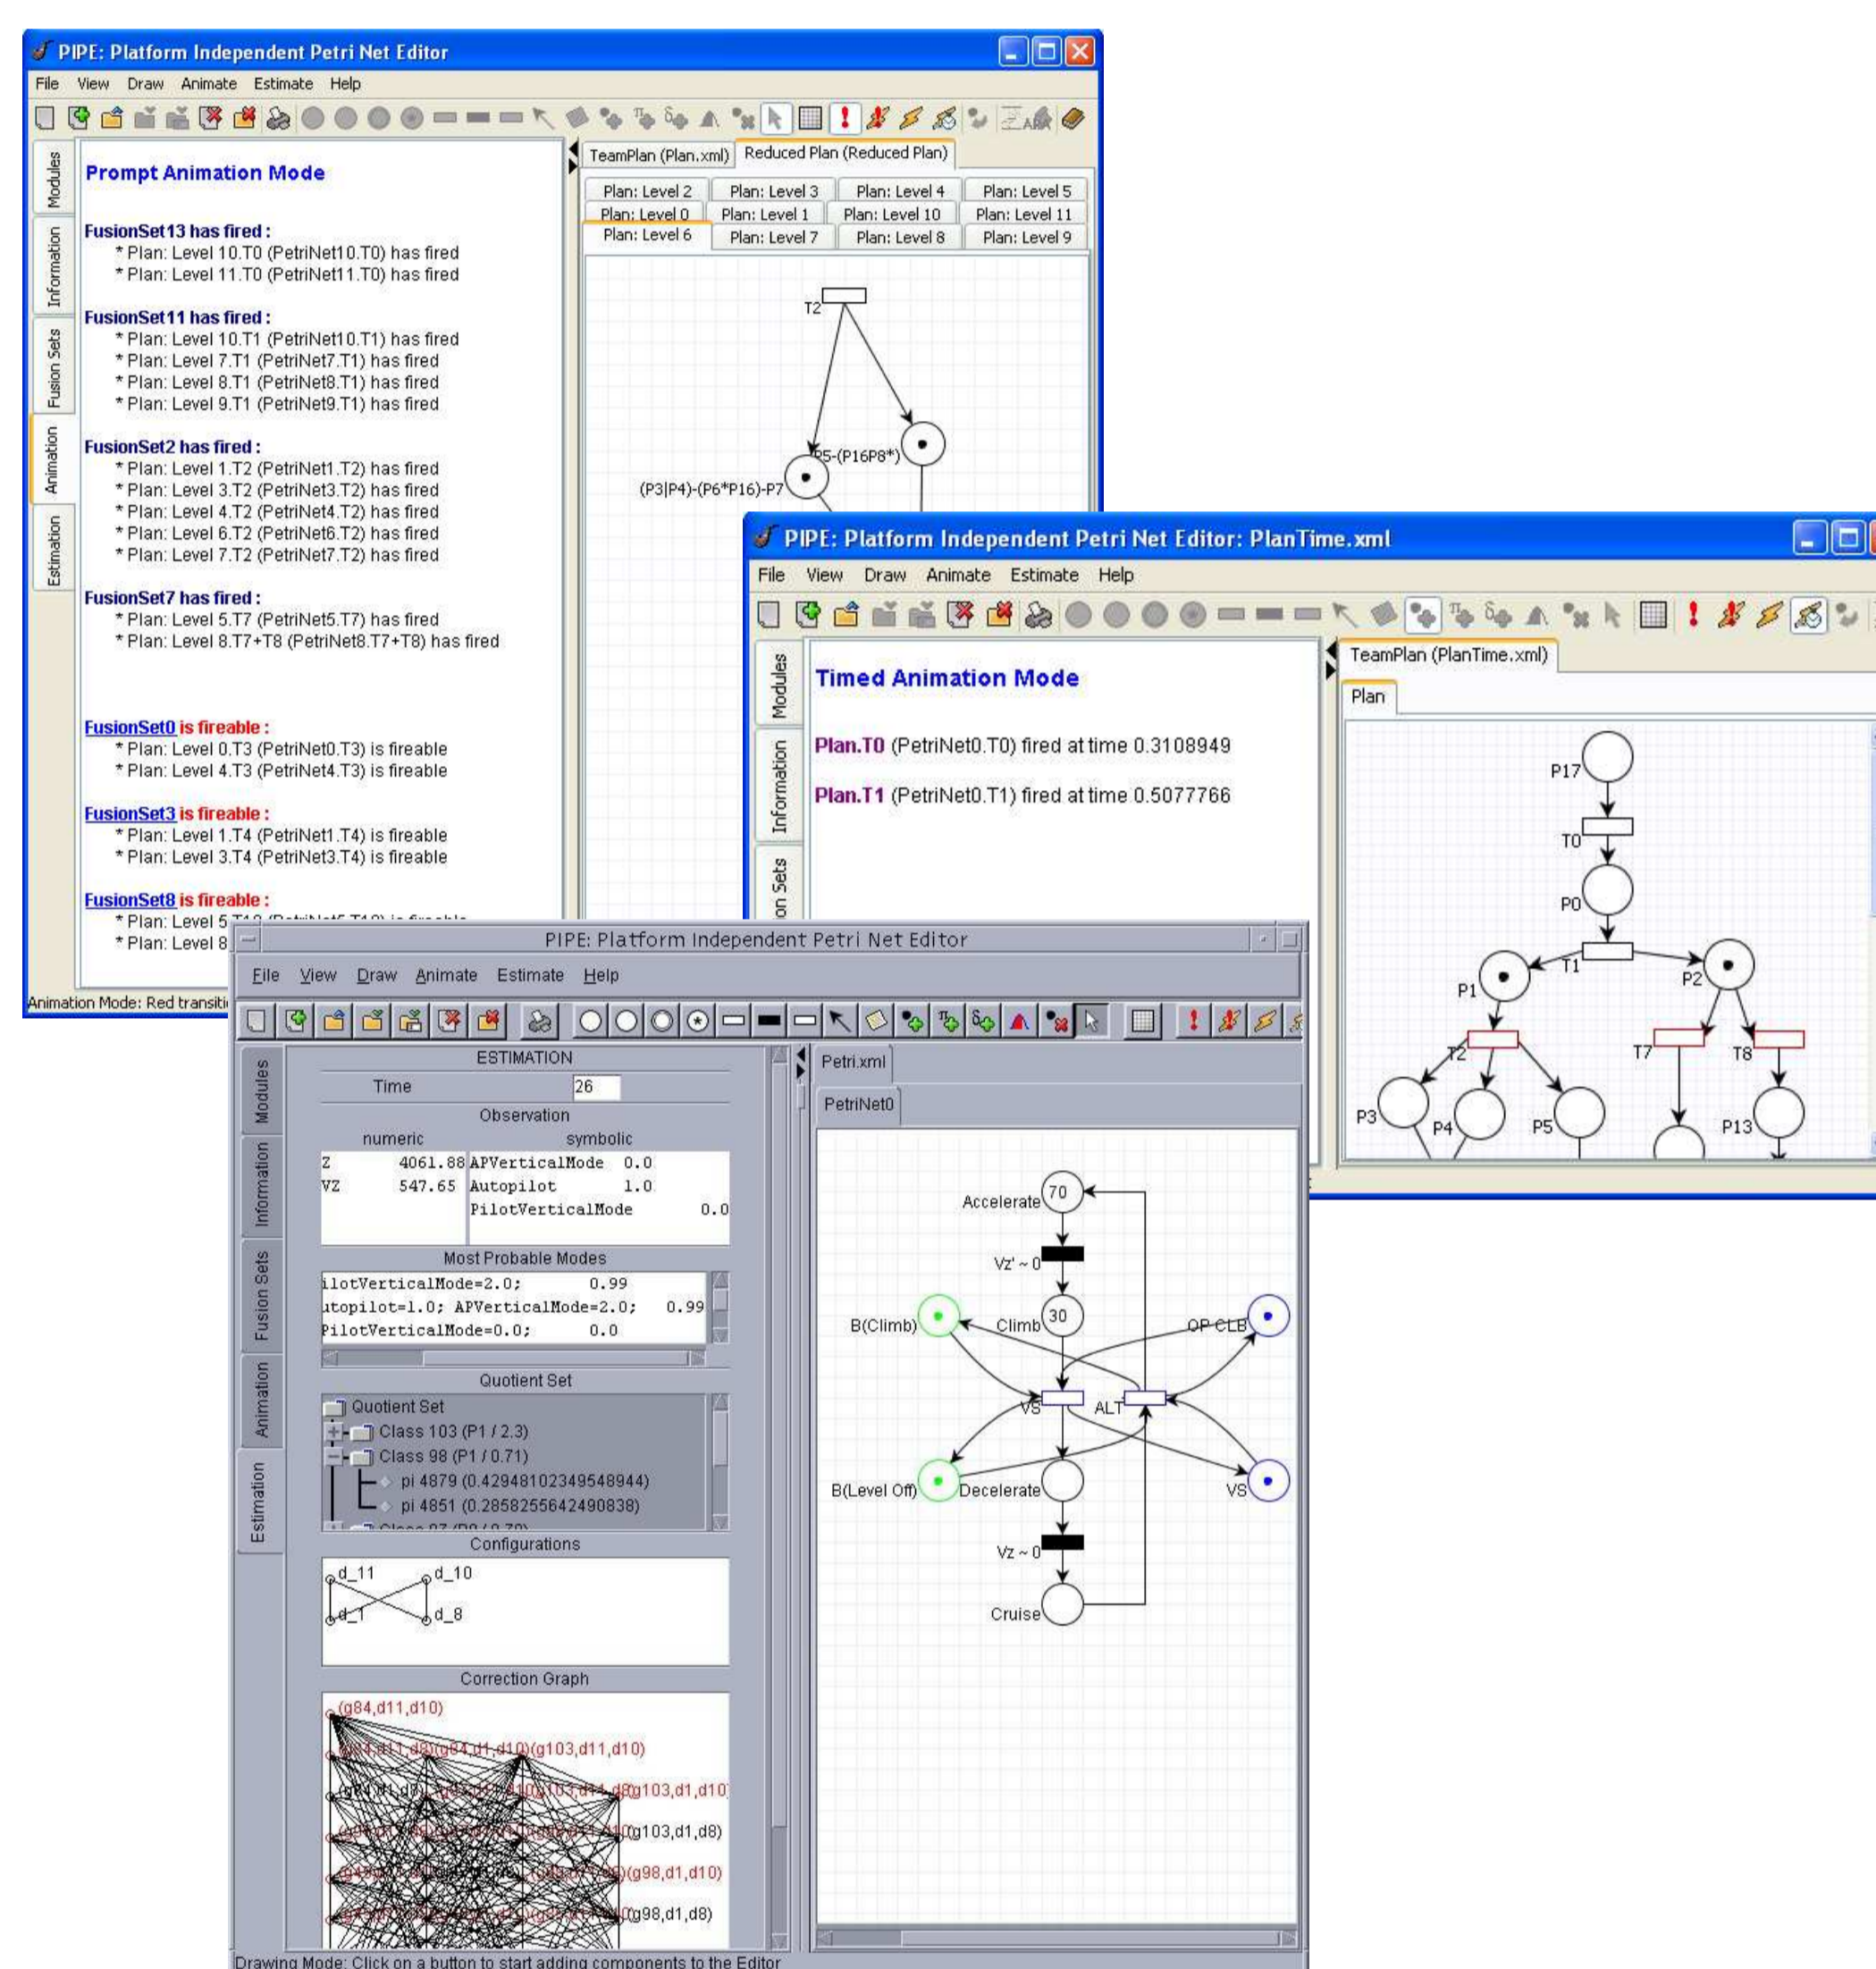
PIPE: Platform Independent Petri Net Editor

File View Draw Animate Estimate Help

Modules
Information
Fusion Sets
Animation
Estimation

Prompt Animation Mode

FusionSet13 has fired :
* Plan: Level 10.T0 (PetriNet10.T0) has fired
* Plan: Level 11.T0 (PetriNet11.T0) has fired

FusionSet11 has fired :
* Plan: Level 10.T1 (PetriNet10.T1) has fired
* Plan: Level 7.T1 (PetriNet7.T1) has fired
* Plan: Level 8.T1 (PetriNet8.T1) has fired
* Plan: Level 9.T1 (PetriNet9.T1) has fired

FusionSet2 has fired :
* Plan: Level 1.T2 (PetriNet1.T2) has fired
* Plan: Level 3.T2 (PetriNet3.T2) has fired
* Plan: Level 4.T2 (PetriNet4.T2) has fired
* Plan: Level 6.T2 (PetriNet6.T2) has fired
* Plan: Level 7.T2 (PetriNet7.T2) has fired

FusionSet7 has fired :
* Plan: Level 5.T7 (PetriNet5.T7) has fired
* Plan: Level 8.T7+T8 (PetriNet8.T7+T8) has fired

FusionSet0 is fireable :
* Plan: Level 0.T3 (PetriNet0.T3) is fireable
* Plan: Level 4.T3 (PetriNet4.T3) is fireable

FusionSet3 is fireable :
* Plan: Level 1.T4 (PetriNet1.T4) is fireable
* Plan: Level 3.T4 (PetriNet3.T4) is fireable

FusionSet8 is fireable :
* Plan: Level 5 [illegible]
* Plan: Level 8 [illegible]

Animation Mode: Red transiti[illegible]

TeamPlan (Plan.xml) | Reduced Plan (Reduced Plan)
Plan: Level 2 | Plan: Level 3 | Plan: Level 4 | Plan: Level 5
Plan: Level 0 | Plan: Level 1 | Plan: Level 10 | Plan: Level 11
Plan: Level 6 | Plan: Level 7 | Plan: Level 8 | Plan: Level 9

T2
P5-(P16P8*)
(P3|P4)-(P6*P16)-P7

PIPE: Platform Independent Petri Net Editor: PlanTime.xml

File View Draw Animate Estimate Help

Modules
Information
on Sets

Timed Animation Mode

Plan.T0 (PetriNet0.T0) fired at time 0.3108949

Plan.T1 (PetriNet0.T1) fired at time 0.5077766

TeamPlan (PlanTime.xml)
Plan

P17
T0
P0
T1
P1
P2
T2
T7
T8
P3
P4
P5
P13

PIPE: Platform Independent Petri Net Editor

File View Draw Animate Estimate Help

Modules
Information
Fusion Sets
Animation
Estimation

ESTIMATION
Time 26
Observation
numeric symbolic
Z 4061.88 APVerticalMode 0.0
VZ 547.65 Autopilot 1.0
PilotVerticalMode 0.0

Most Probable Modes
ilotVerticalMode=2.0; 0.99
utopilot=1.0; APVerticalMode=2.0; 0.99
PilotVerticalMode=0.0; 0.0

Quotient Set
Quotient Set
Class 103 (P1 / 2.3)
Class 98 (P1 / 0.71)
pi 4879 (0.42948102349548944)
pi 4851 (0.2858255642490838)

Configurations
d_11 d_10
d_1 d_8

Correction Graph
(g84,d11,d10)
(g84,d11,d8)(g84,d1,d10)(g103,d11,d10)
(g103,d1,d10)
(g103,d1,d8)
(g98,d1,d10)
(g98,d1,d8)

Drawing Mode: Click on a button to start adding components to the Editor

Petri.xml
PetriNet0

Accelerate 70
Vz' ~ 0
B(Climb)
Climb 30
OP CLB
VS
ALT
B(Level Off)
Decelerate
VS
Vz ~ 0
Cruise